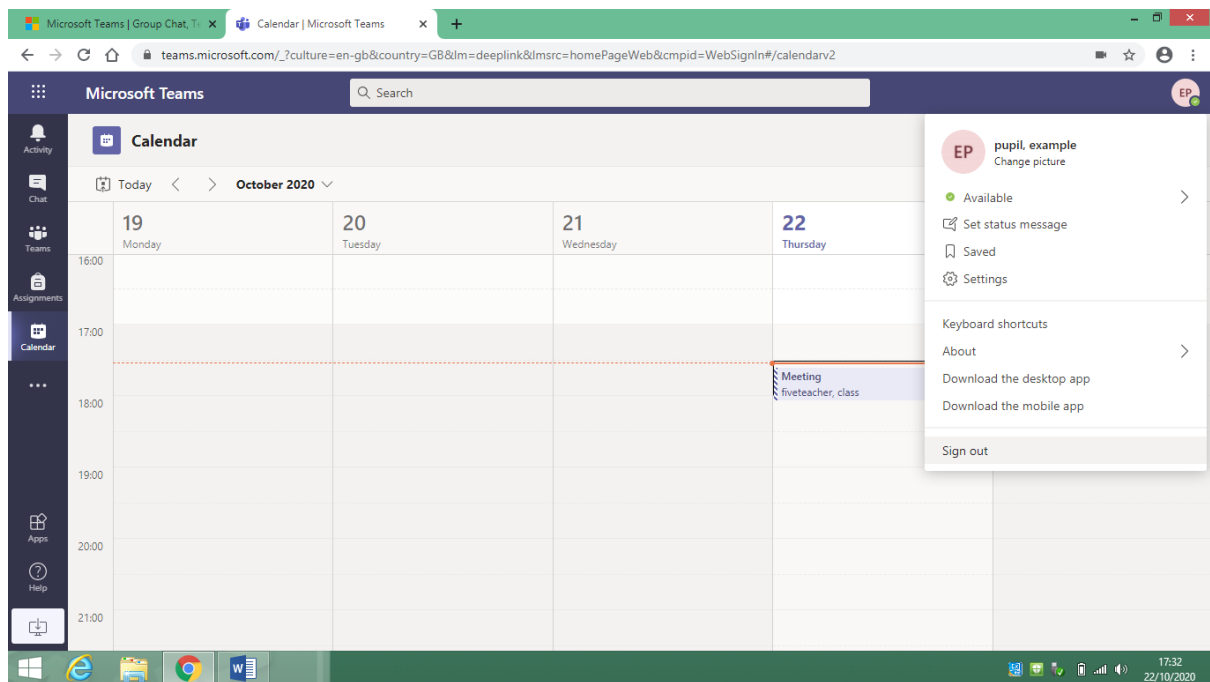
Microsoft Teams | Group Chat, Te
Calendar | Microsoft Teams
teams.microsoft.com/_?culture=en-gb&country=GB&lm=deeplink&lmsrc=homePageWeb&cmpid=WebSignIn#/calendarv2

Microsoft Teams
Search
EP

Activity
Chat
Teams
Assignments
Calendar
...
Apps
Help

Calendar
Today
October 2020

| | 19 Monday | 20 Tuesday | 21 Wednesday | 22 Thursday |
|---|---|---|---|---|
| 16:00 | | | | |
| 17:00 | | | | Meeting fiveteacher, class |
| 18:00 | | | | |
| 19:00 | | | | |
| 20:00 | | | | |
| 21:00 | | | | |

EP
pupil, example
Change picture
Available
Set status message
Saved
Settings
Keyboard shortcuts
About
Download the desktop app
Download the mobile app
Sign out

17:32
22/10/2020